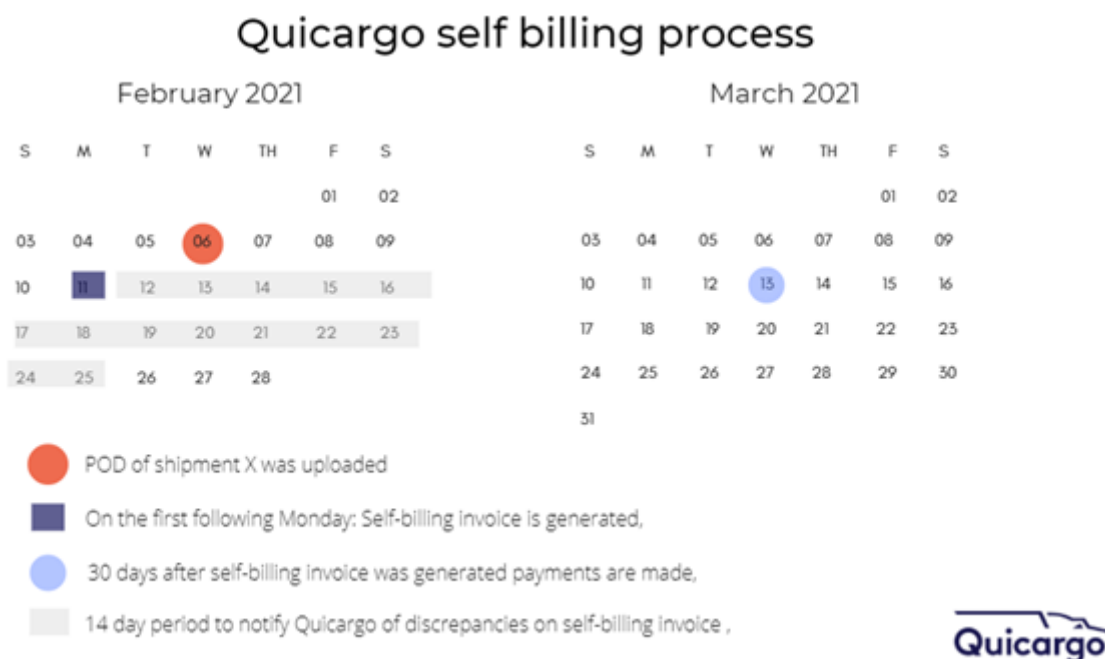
Quicargo self billing process

February 2021

| S | M | T | W | TH | F | S |
|---|---|---|---|---|---|---|
| | | | | | 01 | 02 |
| 03 | 04 | 05 | 06 | 07 | 08 | 09 |
| 10 | 11 | 12 | 13 | 14 | 15 | 16 |
| 17 | 18 | 19 | 20 | 21 | 22 | 23 |
| 24 | 25 | 26 | 27 | 28 | | |

March 2021

| S | M | T | W | TH | F | S |
|---|---|---|---|---|---|---|
| | | | | | 01 | 02 |
| 03 | 04 | 05 | 06 | 07 | 08 | 09 |
| 10 | 11 | 12 | 13 | 14 | 15 | 16 |
| 17 | 18 | 19 | 20 | 21 | 22 | 23 |
| 24 | 25 | 26 | 27 | 28 | 29 | 30 |
| 31 | | | | | | |

POD of shipment X was uploaded

On the first following Monday: Self-billing invoice is generated,

30 days after self-billing invoice was generated payments are made,

14 day period to notify Quicargo of discrepancies on self-billing invoice ,

Quicargo